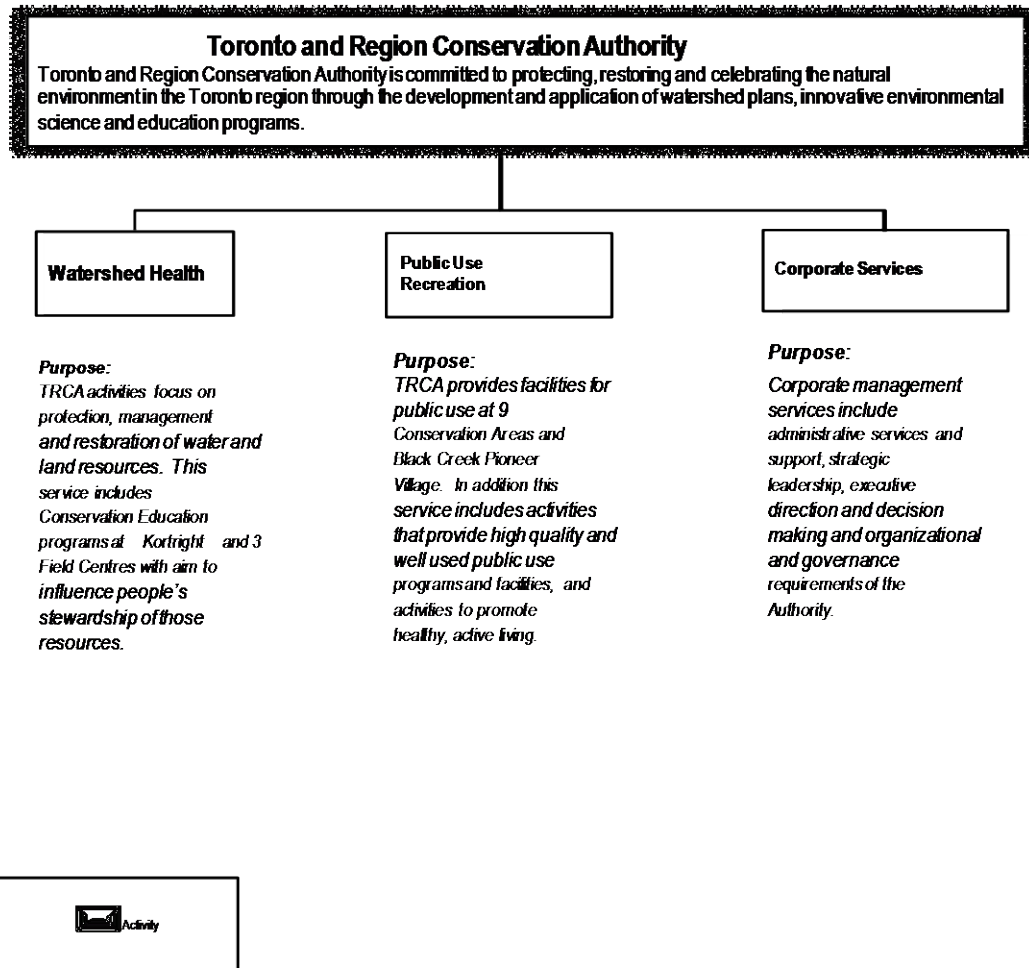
Toronto and Region Conservation Authority

Toronto and Region Conservation Authority is committed to protecting, restoring and celebrating the natural environment in the Toronto region through the development and application of watershed plans, innovative environmental science and education programs.

Watershed Health

Public Use Recreation

Corporate Services

Purpose:
TRCA activities focus on protection, management and restoration of water and land resources. This service includes Conservation Education programs at Kortright and 3 Field Centres with aim to influence people's stewardship of those resources.

Purpose:
TRCA provides facilities for public use at 9 Conservation Areas and Black Creek Pioneer Village. In addition this service includes activities that provide high quality and well used public use programs and facilities, and activities to promote healthy, active living.

Purpose:
Corporate management services include administrative services and support, strategic leadership, executive direction and decision making and organizational and governance requirements of the Authority.

Activity